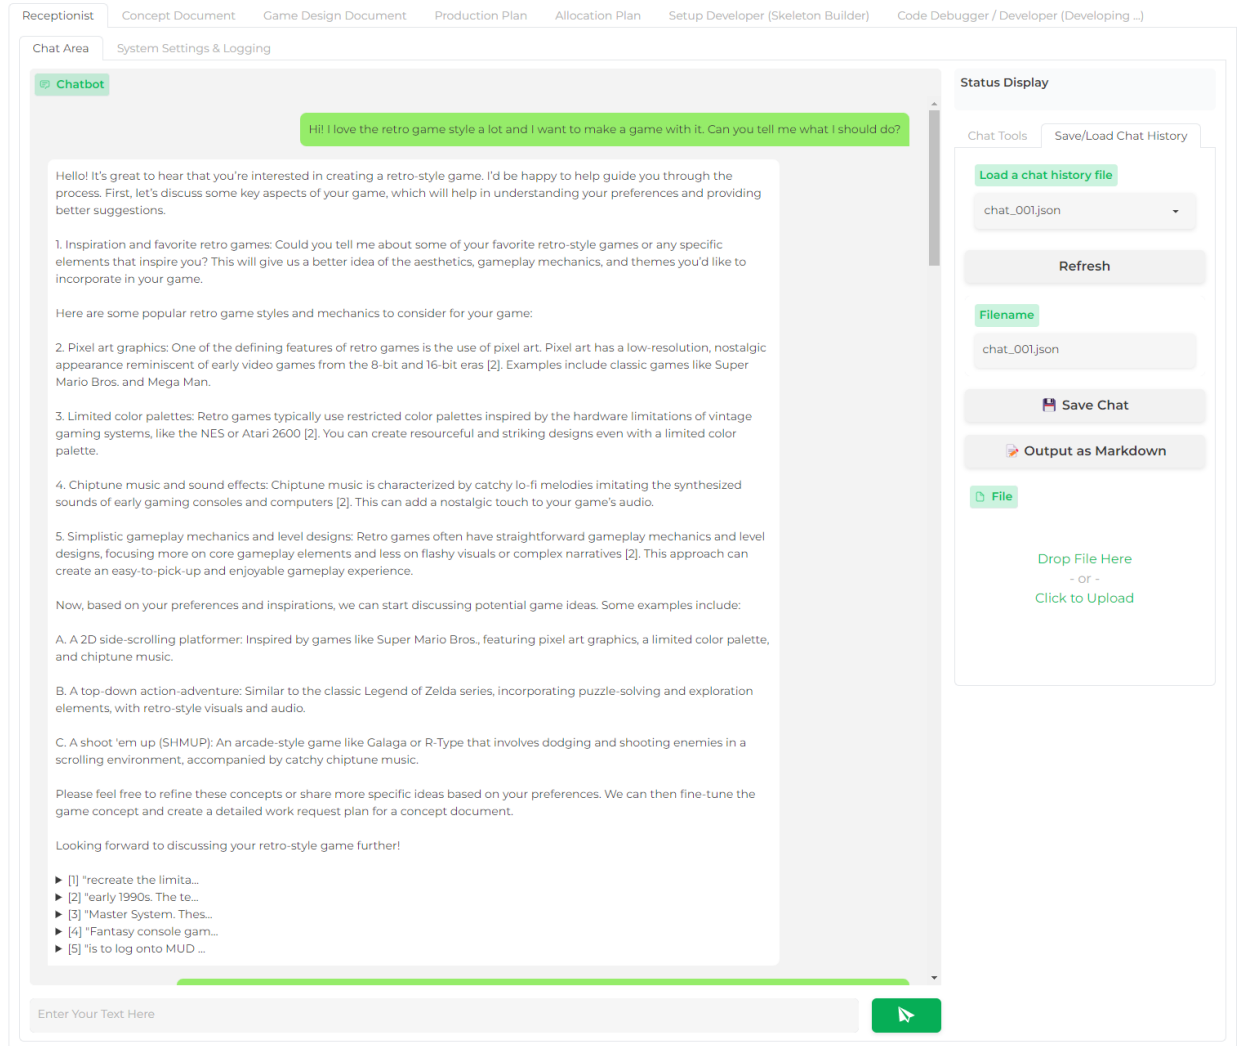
Receptionist | Concept Document | Game Design Document | Production Plan | Allocation Plan | Setup Developer (Skeleton Builder) | Code Debugger / Developer (Developing ...)

Chat Area | System Settings & Logging

Chatbot

Hi! I love the retro game style a lot and I want to make a game with it. Can you tell me what I should do?

Hello! It's great to hear that you're interested in creating a retro-style game. I'd be happy to help guide you through the process. First, let's discuss some key aspects of your game, which will help in understanding your preferences and providing better suggestions.

1. Inspiration and favorite retro games: Could you tell me about some of your favorite retro-style games or any specific elements that inspire you? This will give us a better idea of the aesthetics, gameplay mechanics, and themes you'd like to incorporate in your game.

Here are some popular retro game styles and mechanics to consider for your game:

2. Pixel art graphics: One of the defining features of retro games is the use of pixel art. Pixel art has a low-resolution, nostalgic appearance reminiscent of early video games from the 8-bit and 16-bit eras [2]. Examples include classic games like Super Mario Bros. and Mega Man.

3. Limited color palettes: Retro games typically use restricted color palettes inspired by the hardware limitations of vintage gaming systems, like the NES or Atari 2600 [2]. You can create resourceful and striking designs even with a limited color palette.

4. Chiptune music and sound effects: Chiptune music is characterized by catchy lo-fi melodies imitating the synthesized sounds of early gaming consoles and computers [2]. This can add a nostalgic touch to your game's audio.

5. Simplistic gameplay mechanics and level designs: Retro games often have straightforward gameplay mechanics and level designs, focusing more on core gameplay elements and less on flashy visuals or complex narratives [2]. This approach can create an easy-to-pick-up and enjoyable gameplay experience.

Now, based on your preferences and inspirations, we can start discussing potential game ideas. Some examples include:

A. A 2D side-scrolling platformer: Inspired by games like Super Mario Bros., featuring pixel art graphics, a limited color palette, and chiptune music.

B. A top-down action-adventure: Similar to the classic Legend of Zelda series, incorporating puzzle-solving and exploration elements, with retro-style visuals and audio.

C. A shoot 'em up (SHMUP): An arcade-style game like Galaga or R-Type that involves dodging and shooting enemies in a scrolling environment, accompanied by catchy chiptune music.

Please feel free to refine these concepts or share more specific ideas based on your preferences. We can then fine-tune the game concept and create a detailed work request plan for a concept document.

Looking forward to discussing your retro-style game further!

▶ [1] "recreate the limita...
▶ [2] "early 1990s. The te...
▶ [3] "Master System. Thes...
▶ [4] "Fantasy console gam...
▶ [5] "is to log onto MUD ...

Enter Your Text Here

Status Display

Chat Tools | Save/Load Chat History

Load a chat history file

chat_001.json

Refresh

Filename

chat_001.json

Save Chat

Output as Markdown

File

Drop File Here
- or -
Click to Upload